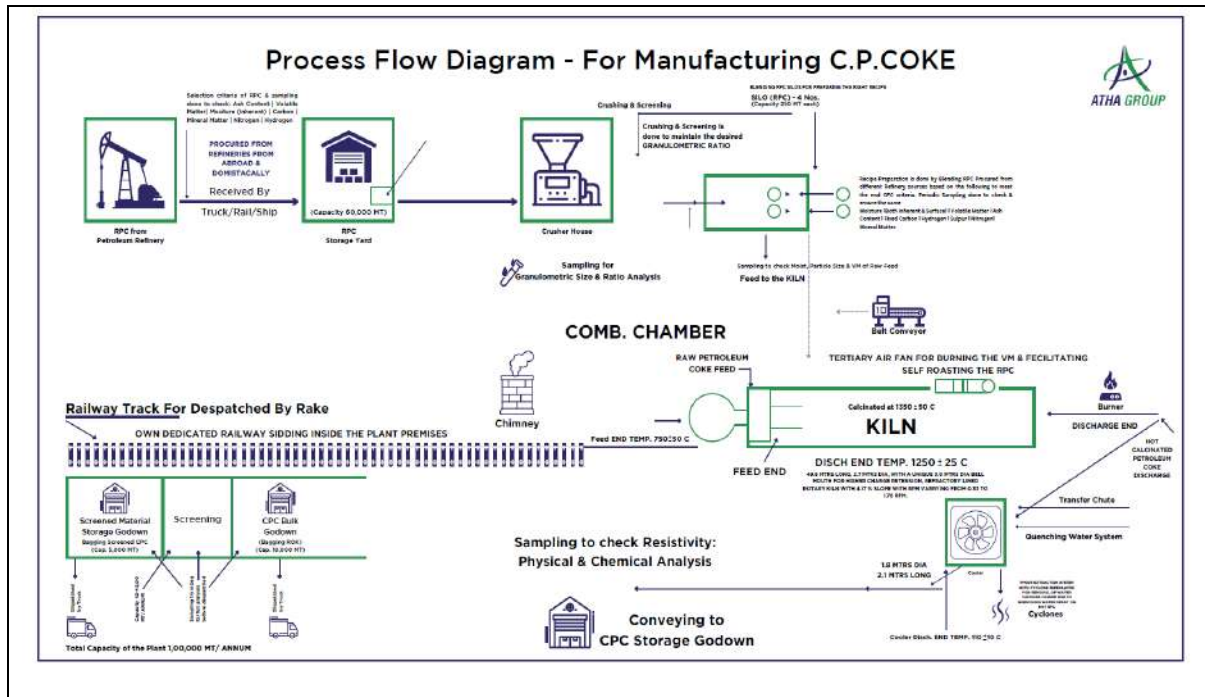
Process Flow Diagram - For Manufacturing C.P.COKE

ATHA GROUP

RPC from Petroleum Refinery

Selection criteria of RPC & sampling done to check: Ash Content | Volatile Matter| Moisture (Inherent) | Carbon | Mineral Matter | Nitrogen | Hydrogen

PROCURED FROM REFINERIES FROM ABROAD & DOMISTACALLY

Received By

Truck/Rail/Ship

(Capacity 60,000 MT)

RPC Storage Yard

Crushing & Screening

Crushing & Screening is done to maintain the desired GRANULOMETRIC RATIO

Crusher House

Sampling for Granulometric Size & Ratio Analysis

BLENDING RPC SILOS FOR PREPARING THE RIGHT RECIPE

SILO (RPC) - 4 Nos.
(Capacity 250 MT each)

Recipe Preparation is done by Blending RPC Procured from different Refinery sources based on the following to meet the end CPC criteria. Periodic Sampling done to check & ensure the same
Moisture (Both Inherent & Surface) | Volatile Matter | Ash Content | Fixed Carbon | Hydrogen | Sulpur | Nitrogen | Mineral Matter

Sampling to check Moist, Particle Size & VM of Raw Feed

Feed to the KILN

Belt Conveyor

COMB. CHAMBER

RAW PETROLEUM COKE FEED

TERTIARY AIR FAN FOR BURNING THE VM & FECILITATING SELF ROASTING THE RPC

Chimney

Calcinated at 1350 ± 50 C

KILN

Burner

DISCHARGE END

Railway Track For Despatched By Rake

OWN DEDICATED RAILWAY SIDDING INSIDE THE PLANT PREMISES

Feed END TEMP. 750±50 C

FEED END

DISCH END TEMP. 1250 ± 25 C

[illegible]

HOT CALCINATED PETROLIUM COKE DISCHARGE

Transfer Chute

Quenching Water System

Screened Material Storage Godown
Bagging Screened CPC
(Cap. 5,000 MT)

Screening

CPC Bulk Godown
(Bagging RGK)
(Cap. 10,000 MT)

Despatched by Truck

Capacity 12-14000 MT/ ANNUM

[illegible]

Despatched by Truck

Total Capacity of the Plant 1,00,000 MT/ ANNUM

Sampling to check Resistivity:
Physical & Chemical Analysis

1.8 MTRS DIA
2.1 MTRS LONG

Cooler

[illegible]

Cyclones

Conveying to CPC Storage Godown

Cooler Disch. END TEMP. 110 ± 10 C